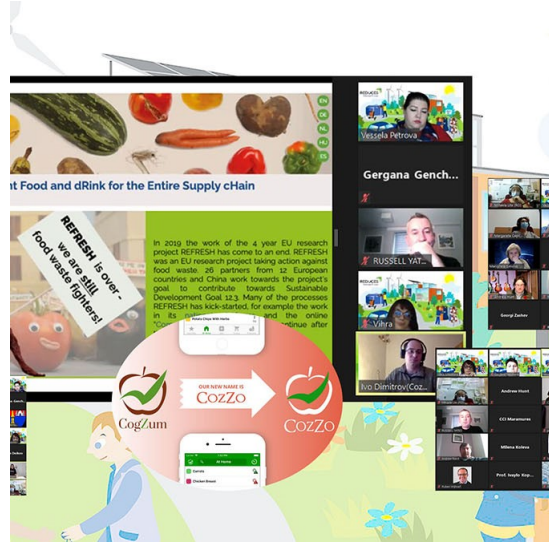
nt Food and dRink for the Entire Supply cHain

REFRESH is over - we are still food waste fighters!

In 2019 the work of the 4 year EU research project REFRESH has come to an end. REFRESH was an EU research project taking action against food waste. 26 partners from 12 European countries and China work towards the project's goal to contribute towards Sustainable Development Goal 12.3. Many of the processes REFRESH has kick-started, for example the work in its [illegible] and the online "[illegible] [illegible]ntinue after

CogZum

OUR NEW NAME IS CozZo

CozZo

Vessela Petrova

Gergana Gench...

RUSSELL YAT...

Vihra

Ivo Dimitrov(Coz...

Georgi Zashev

Andrew Hunt

CCI Maramures

Milena Koleva

Prof. Ivaylo Kop...